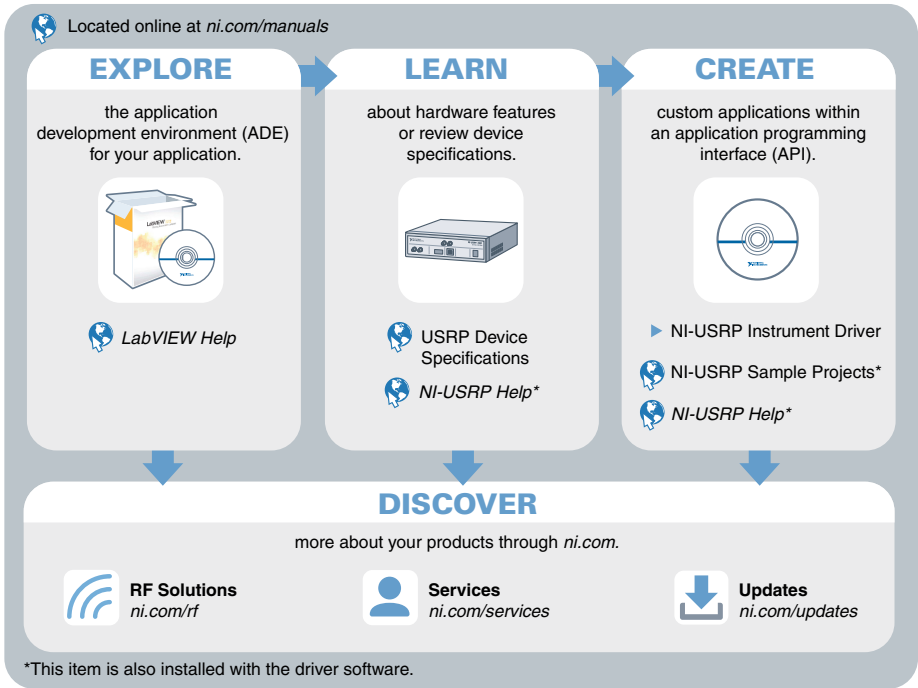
Located online at *ni.com/manuals*

EXPLORE

the application development environment (ADE) for your application.

LabVIEW

*LabVIEW Help*

LEARN

about hardware features or review device specifications.

USRP Device Specifications

*NI-USRP Help**

CREATE

custom applications within an application programming interface (API).

NI-USRP Instrument Driver

NI-USRP Sample Projects*

*NI-USRP Help**

DISCOVER

more about your products through *ni.com*.

RF Solutions
*ni.com/rf*

Services
*ni.com/services*

Updates
*ni.com/updates*

*This item is also installed with the driver software.